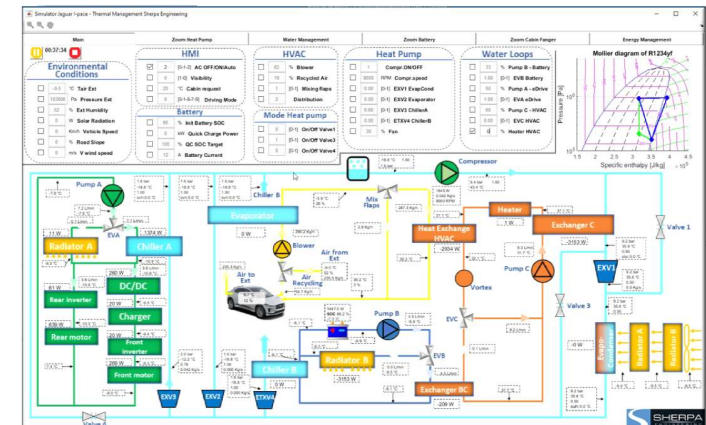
Simulator Jaguar I-pace - Thermal Management Sherpa Engineering

Main | Zoom Heat Pump | Water Management | Zoom Battery | Zoom Cabin Fanger | Energy Management

00:37:34

Environmental Conditions
-0.5 °C Tair Ext
101000 Pa Pressure Ext
60 % Ext Humidity
0 W/m² Solar Radiation
0 Km/h Vehicle Speed
0 % Road Slope
0 m/s Wind speed

HMI
2 [0-1-2] AC OFF/ON/Auto
1 [1-4] Visibility
20 °C Cabin request
1 [0-1-5-7-9] Driving Mode

Battery
95 % Init Battery SOC
7 kW Quick Charge Power
100 % QC SOC Target
12 A Battery Current

HVAC
60 % Blower
70 % Recycled Air
1 [0-1] Mixing flaps
1 Distribution

Mode Heat pump
1 [0-1] On/Off Valve1
1 [0-1] On/Off Valve3
0 [0-1] On/Off Valve4

Heat Pump
1 Compr.ON/OFF
5000 RPM Compr.speed
0 [0-1] EXV1 EvapCond
0 [0-1] EXV2 Evaporator
0 [0-1] EXV3 ChillerA
0 [0-1] ETXV4 ChillerB
30 % Fan

Water Loops
30 % Pump B - Battery
0 [0-1] EVB Battery
90 % Pump A - eDrive
0 [0-1] EVA eDrive
80 % Pump C - HVAC
1 [0-1] EVC HVAC
4 % Heater HVAC

Mollier diagram of R1234yf
Pressure [Pa]
Specific enthalpy [J/kg]
$\times 10^5$
1.5 2 2.5 3 3.5 4 4.5
$10^6$ $10^5$

Pump A
EVA
11 W
1374 W
Radiator A
Chiller A
DC/DC
Rear inverter
Charger
Rear motor
Front inverter
Front motor
EXV3
EXV2
ETXV4
Valve 4
Chiller B
Evaporator
0 W
Blower
Air to Ext
Air from Ext
Air Recycling
Mix flaps
Compressor
Heat Exchange HVAC
-2904 W
Heater
Exchanger C
-2103 W
Valve 1
Pump C
EXV1
Vortex
Valve 3
EVC
Pump B
Radiator B
EVB
-3153 W
Exchanger BC
-206 W
Exchanger Cond
Radiator A
Radiator B
-0 W
SHERPA